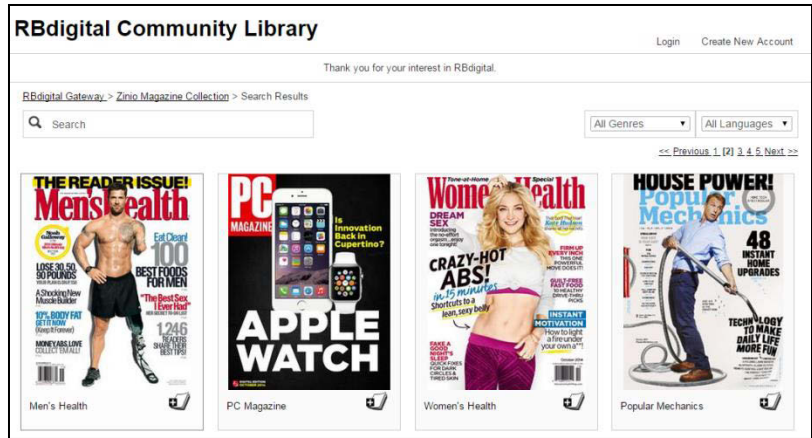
RBdigital Community Library

Login Create New Account

Thank you for your interest in RBdigital.

RBdigital Gateway > Zinio Magazine Collection > Search Results

Search

All Genres

All Languages

<< Previous 1 [2] 3 4 5 Next >>

THE READER ISSUE!
Men'sHealth
Eat Clean!
100 BEST FOODS FOR MEN
LOSE 30, 50, 70 POUNDS
A Shocking New Muscle Builder
"The Best Sex I Ever Had"
10% BODY FAT GET IT NOW (Keep It Forever)
1,246 READERS SHARE THEIR BEST TIPS!
MONEY ADS LOVE COLLECT SMALL!

Men's Health

PC MAGAZINE
Is Innovation Back in Cupertino?
APPLE WATCH

PC Magazine

Women'sHealth
DREAM SEX
CRAZY-HOT ABS! in 15 minutes
Shortcuts to a lean, sexy belly
FIRM UP EVERY INCH
GUILT-FREE FAST FOOD
INSTANT MOTIVATION
How to light a fire under your own a**!
FAKE A GOOD NIGHT'S SLEEP

Women's Health

HOUSE POWER!
Popular Mechanics
48 INSTANT HOME UPGRADES
TECHNOLOGY TO MAKE DAILY LIFE MORE FUN

Popular Mechanics